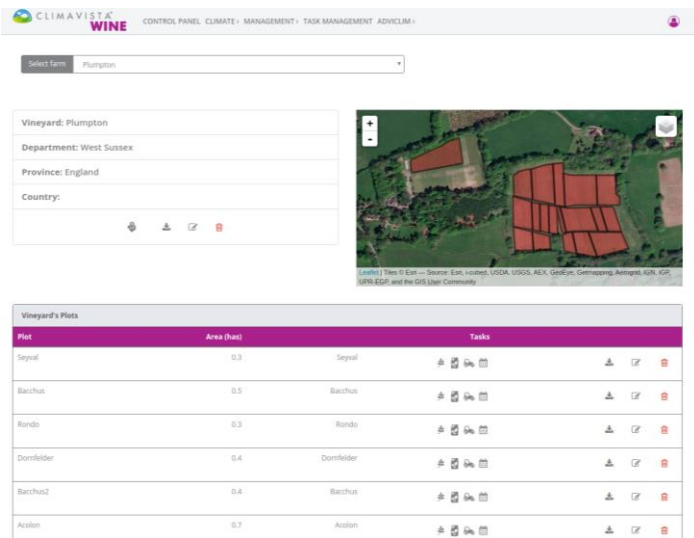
CLIMAVISTA WINE CONTROL PANEL CLIMATE › MANAGEMENT › TASK MANAGEMENT ADVICLIM ›

Select farm Plumpton

Vineyard: Plumpton

Department: West Sussex

Province: England

Country:

+
-

Leaflet | Tiles © Esri — Source: Esri, i-cubed, USDA, USGS, AEX, GeoEye, Getmapping, Aerogrid, IGN, IGP, UPR-EGP, and the GIS User Community

Vineyard's Plots

| Plot | Area (has) | | Tasks |
|---|---|---|---|
| Seyval | 0.3 | Seyval | |
| Bacchus | 0.5 | Bacchus | |
| Rondo | 0.3 | Rondo | |
| Dornfelder | 0.4 | Dornfelder | |
| Bacchus2 | 0.4 | Bacchus | |
| Acolon | 0.7 | Acolon | |